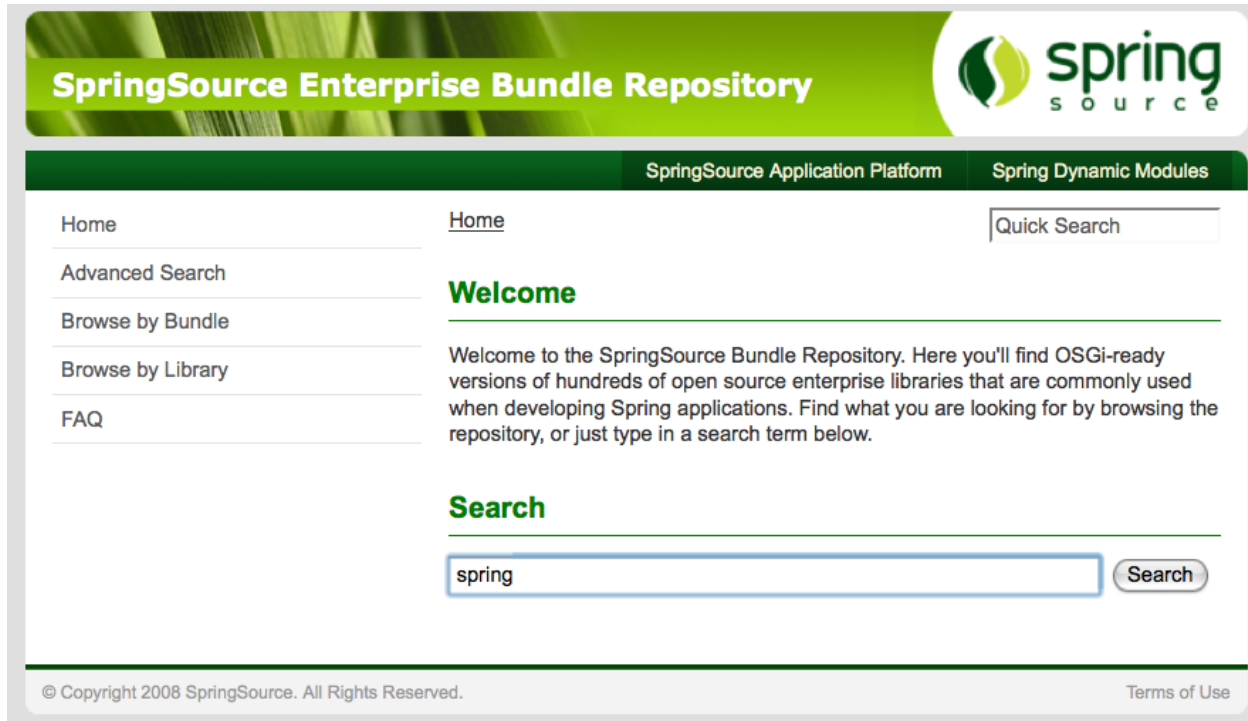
SpringSource Enterprise Bundle Repository

spring source

SpringSource Application Platform

Spring Dynamic Modules

Home

Advanced Search

Browse by Bundle

Browse by Library

FAQ

Home

Quick Search

Welcome

Welcome to the SpringSource Bundle Repository. Here you'll find OSGi-ready versions of hundreds of open source enterprise libraries that are commonly used when developing Spring applications. Find what you are looking for by browsing the repository, or just type in a search term below.

Search

spring

Search

© Copyright 2008 SpringSource. All Rights Reserved.

Terms of Use